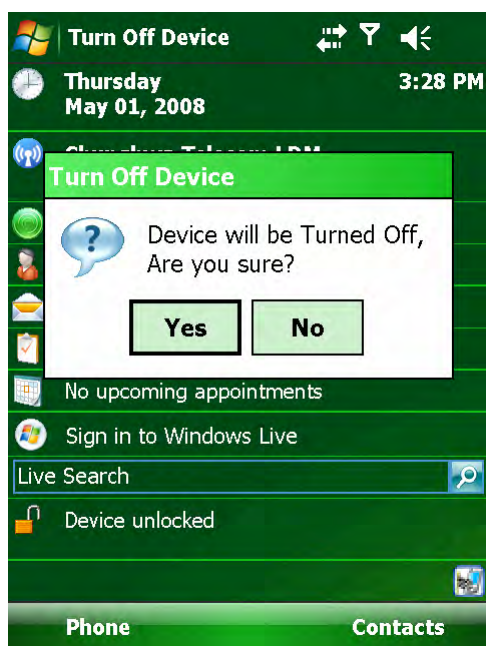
Turn Off Device

Thursday
May 01, 2008

3:28 PM

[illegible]

Turn Off Device

Device will be Turned Off, Are you sure?

Yes

No

No upcoming appointments

Sign in to Windows Live

Live Search

Device unlocked

Phone

Contacts